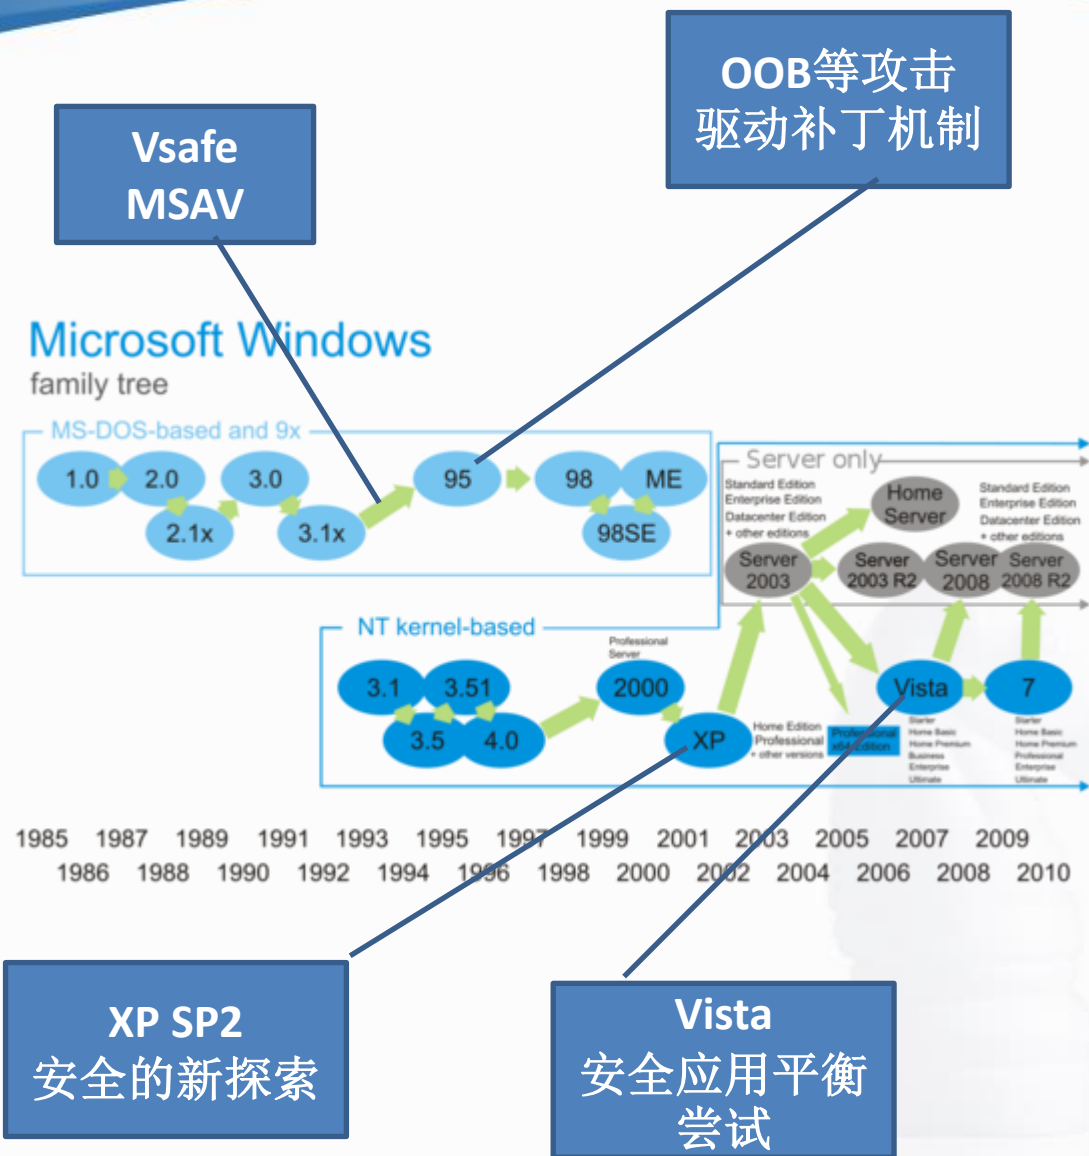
OOB等攻击
驱动补丁机制

Vsafe
MSAV

Microsoft Windows
family tree

MS-DOS-based and 9x

1.0 2.0 3.0 2.1x 3.1x 95 98 ME 98SE

Server only

Standard Edition
Enterprise Edition
Datacenter Edition
+ other editions

Home Server

Standard Edition
Enterprise Edition
Datacenter Edition
+ other editions

Server 2003
Server 2003 R2
Server 2008
Server 2008 R2

NT kernel-based

Professional
Server

3.1 3.51 3.5 4.0 2000 XP Vista 7

Home Edition
Professional
+ other versions

Professional x64 Edition

Starter
Home Basic
Home Premium
Business
Enterprise
Ultimate

Starter
Home Basic
Home Premium
Professional
Enterprise
Ultimate

1985 1987 1989 1991 1993 1995 1997 1999 2001 2003 2005 2007 2009
1986 1988 1990 1992 1994 1996 1998 2000 2002 2004 2006 2008 2010

XP SP2
安全的新探索

Vista
安全应用平衡
尝试